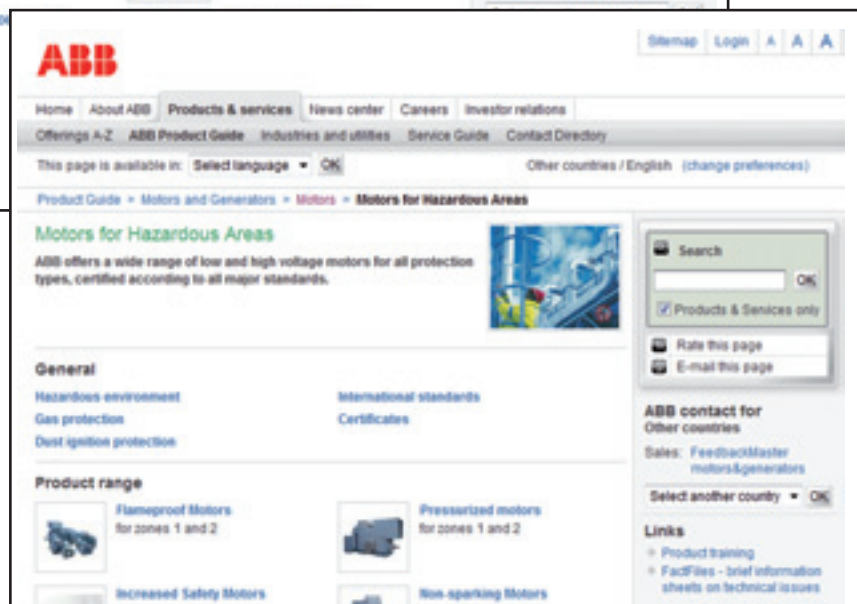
ABB

Sitemap | Login | A | A | A

Home | About ABB | Products & services | News center | Careers | Investor relations

Offerings A-Z | ABB Product Guide | Industries and utilities | Service Guide | Contact Directory

This page is available in: Select language OK

Other countries / English (change preferences)

Product Guide > Motors and Generators > Motors > Motors for Hazardous Areas

Motors for Hazardous Areas

ABB offers a wide range of low and high voltage motors for all protection types, certified according to all major standards.

Search

OK

Products & Services only

Rate this page

E-mail this page

General

Hazardous environment

Gas protection

Dust ignition protection

International standards

Certificates

ABB contact for
Other countries

Sales: FeedbackMaster motors&generators

Select another country OK

Product range

Flameproof Motors
for zones 1 and 2

Pressurized motors
for zones 1 and 2

Increased Safety Motors

Non-sparking Motors

Links

Product training

FactFiles - brief information sheets on technical issues